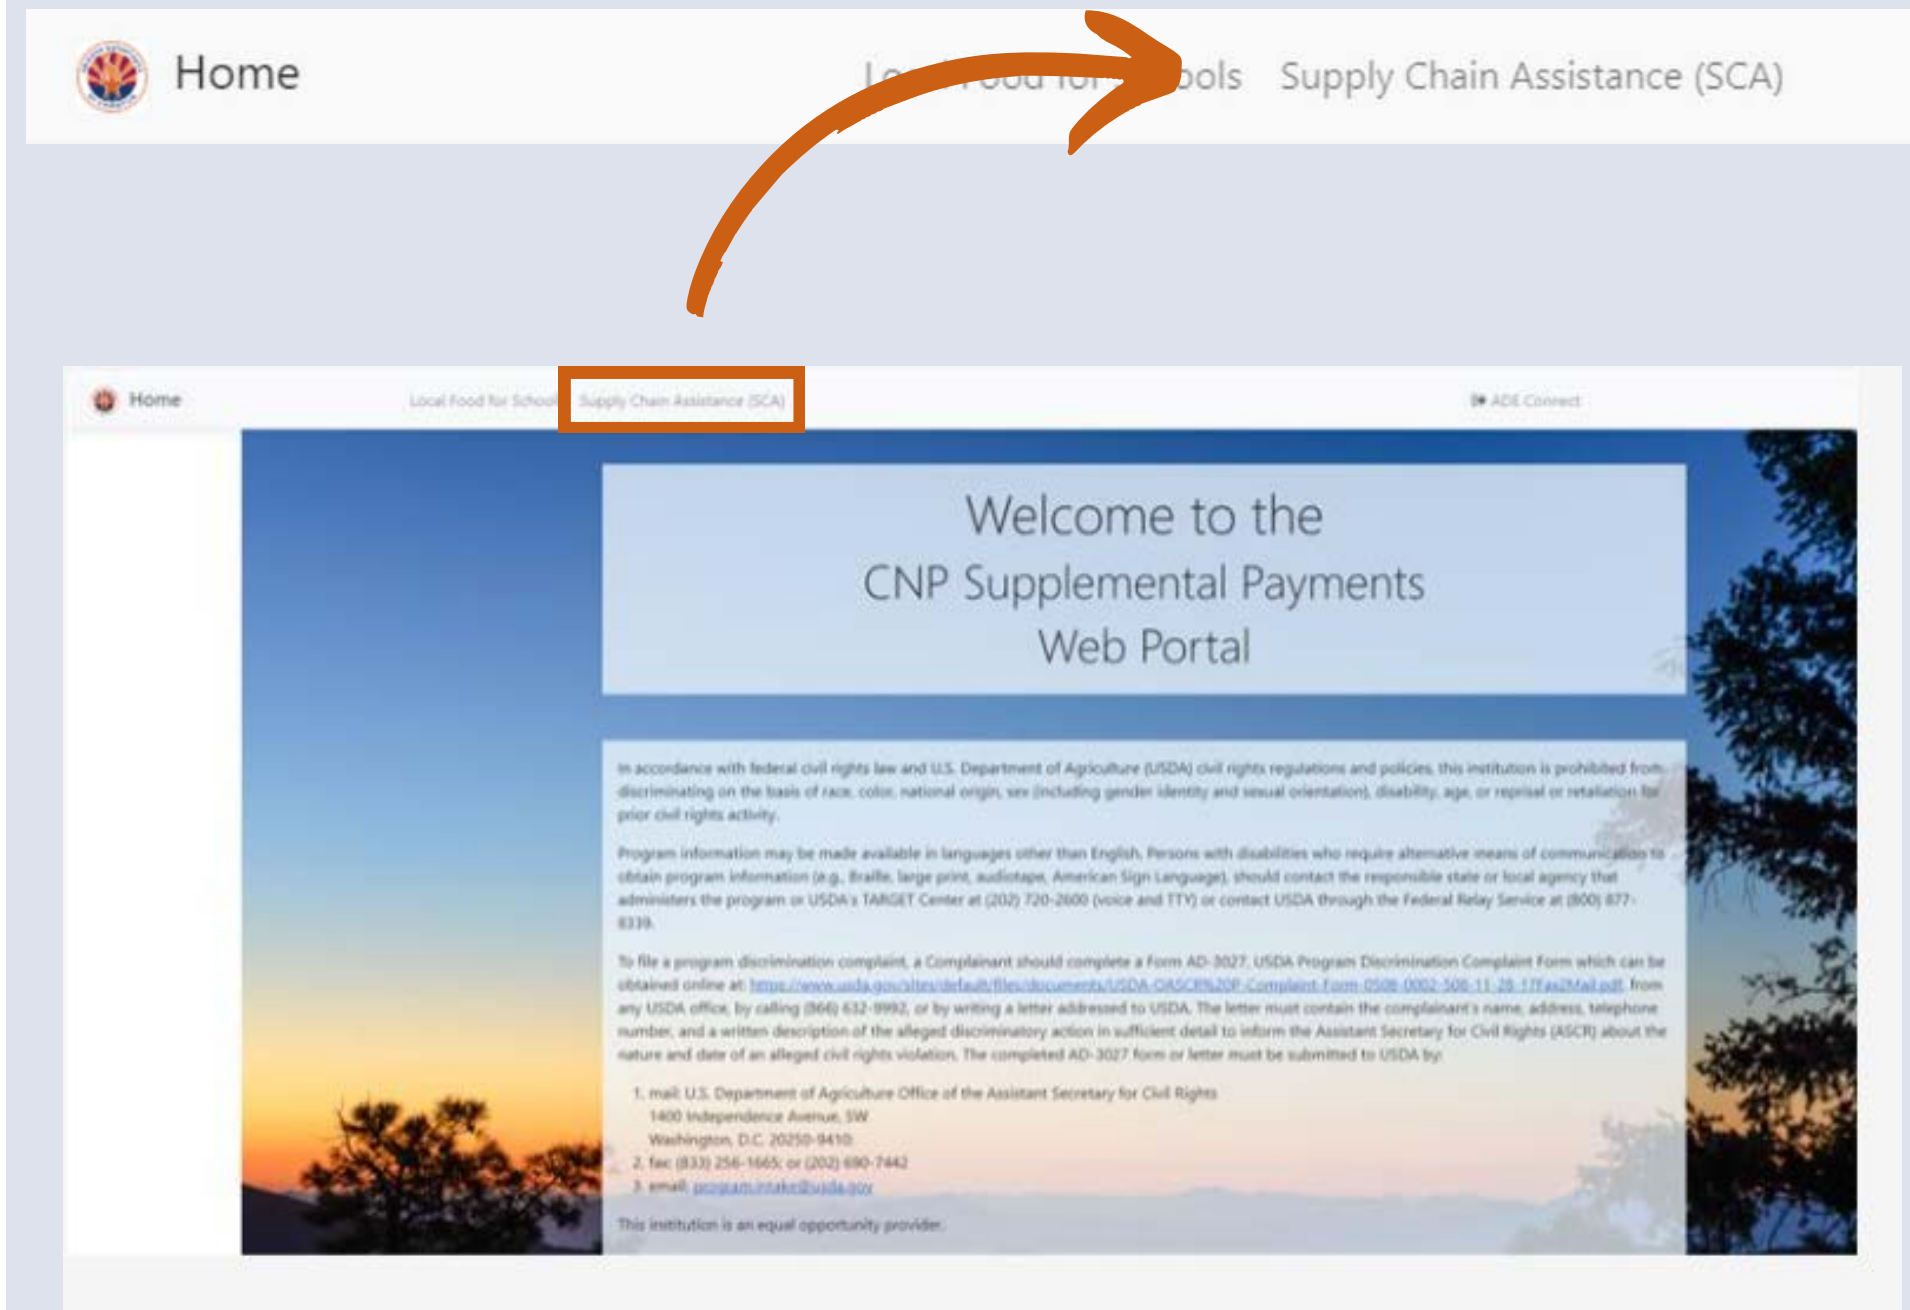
Home

L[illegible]ools Supply Chain Assistance (SCA)

Home Local Food for Schools Supply Chain Assistance (SCA) ADE Connect

Welcome to the
CNP Supplemental Payments
Web Portal

In accordance with federal civil rights law and U.S. Department of Agriculture (USDA) civil rights regulations and policies, this institution is prohibited from discriminating on the basis of race, color, national origin, sex (including gender identity and sexual orientation), disability, age, or reprisal or retaliation for prior civil rights activity.

Program information may be made available in languages other than English. Persons with disabilities who require alternative means of communication to obtain program information (e.g., Braille, large print, audiotape, American Sign Language), should contact the responsible state or local agency that administers the program or USDA's TARGET Center at (202) 720-2600 (voice and TTY) or contact USDA through the Federal Relay Service at (800) 877-8339.

To file a program discrimination complaint, a Complainant should complete a Form AD-3027, USDA Program Discrimination Complaint Form which can be obtained online at: https://www.usda.gov/sites/default/files/documents/USDA-OASCR%20P-Complaint-Form-0508-0002-508-11-28-17Fax2Mail.pdf, from any USDA office, by calling (866) 632-9992, or by writing a letter addressed to USDA. The letter must contain the complainant's name, address, telephone number, and a written description of the alleged discriminatory action in sufficient detail to inform the Assistant Secretary for Civil Rights (ASCR) about the nature and date of an alleged civil rights violation. The completed AD-3027 form or letter must be submitted to USDA by:

1. mail: U.S. Department of Agriculture Office of the Assistant Secretary for Civil Rights
1400 Independence Avenue, SW
Washington, D.C. 20250-9410
2. fax: (833) 256-1665; or (202) 690-7442
3. email: program.intake@usda.gov

This institution is an equal opportunity provider.